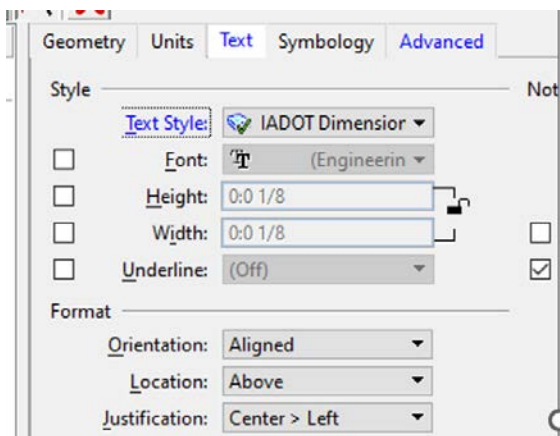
Geometry Units Text Symbology Advanced

Style

Not

Text Style: IADOT Dimension

Font: (Engineerin

Height: 0:0 1/8

Width: 0:0 1/8

Underline: (Off)

Format

Orientation: Aligned

Location: Above

Justification: Center > Left